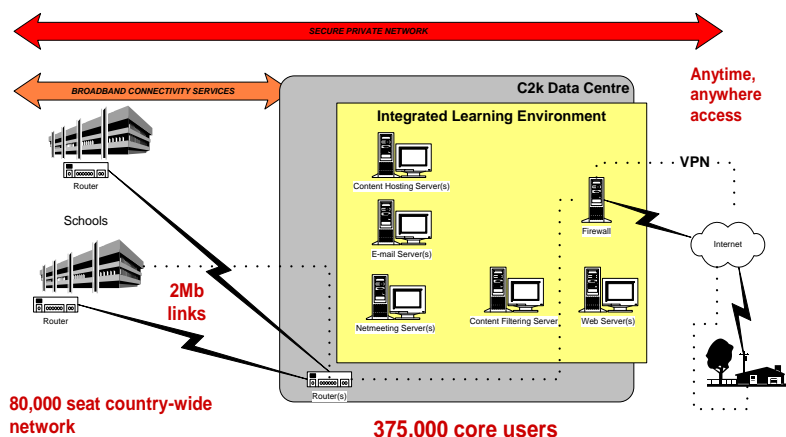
SECURE PRIVATE NETWORK

BROADBAND CONNECTIVITY SERVICES

C2k Data Centre

Anytime, anywhere access

Integrated Learning Environment

Router

Schools

Router

Content Hosting Server(s)

E-mail Server(s)

Netmeeting Server(s)

Content Filtering Server

Web Server(s)

Firewall

VPN

Internet

2Mb links

Router(s)

80,000 seat country-wide network

375.000 core users